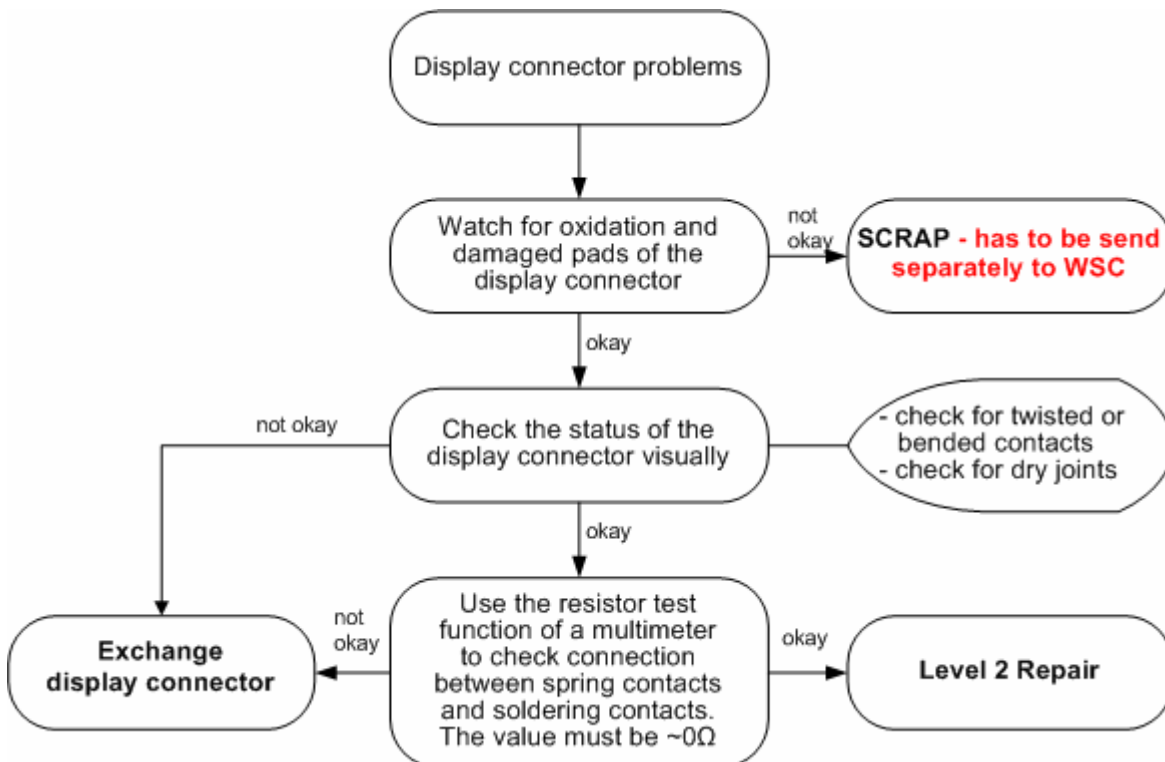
Display connector problems

Watch for oxidation and damaged pads of the display connector

not okay

SCRAP - has to be send separately to WSC

okay

not okay

Check the status of the display connector visually

- check for twisted or bended contacts
- check for dry joints

okay

not okay

Exchange display connector

Use the resistor test function of a multimeter to check connection between spring contacts and soldering contacts. The value must be ~0Ω

okay

Level 2 Repair